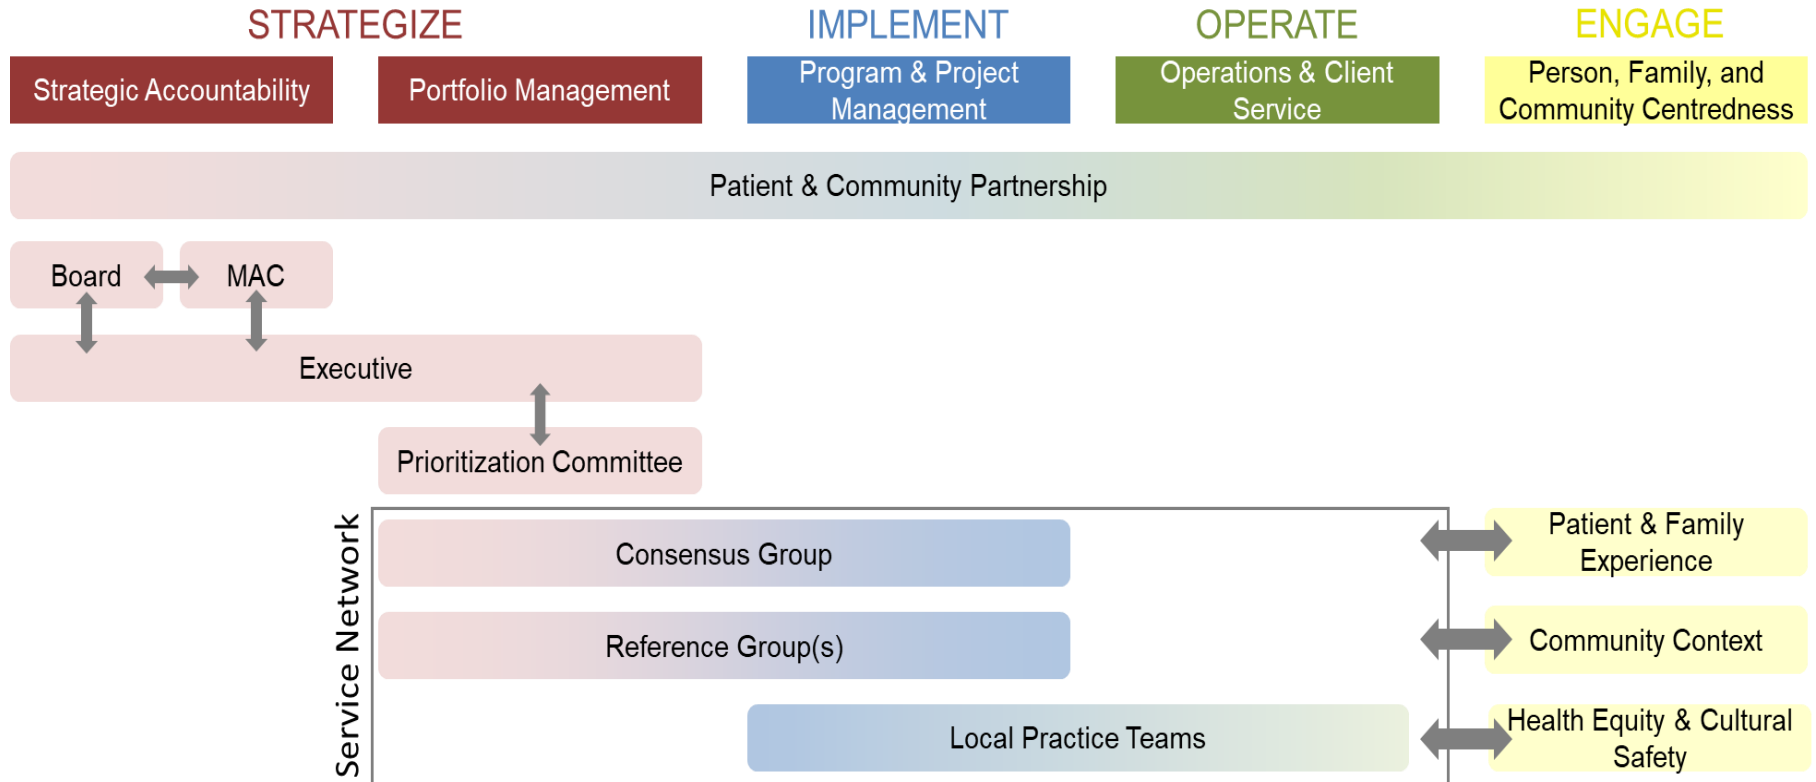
STRATEGIZE

IMPLEMENT

OPERATE

ENGAGE

Strategic Accountability

Portfolio Management

Program & Project Management

Operations & Client Service

Person, Family, and Community Centredness

Patient & Community Partnership

Board

MAC

Executive

Prioritization Committee

Service Network

Consensus Group

Reference Group(s)

Local Practice Teams

Patient & Family Experience

Community Context

Health Equity & Cultural Safety